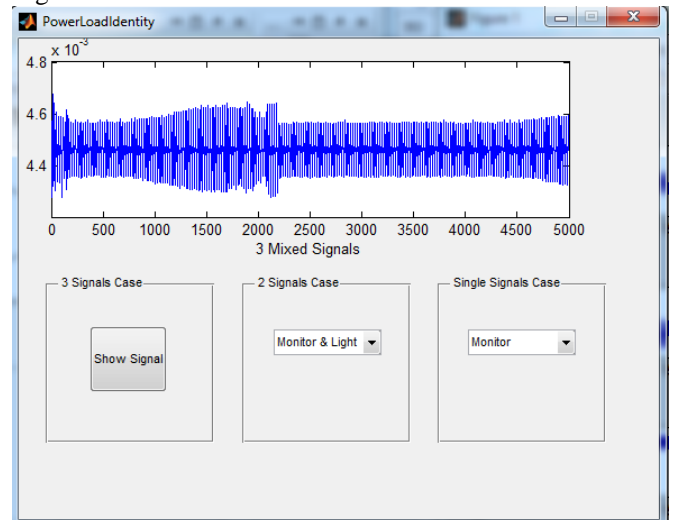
PowerLoadIdentity

$x\ 10^{-3}$

4.8

4.6

4.4

0 500 1000 1500 2000 2500 3000 3500 4000 4500 5000

3 Mixed Signals

3 Signals Case

Show Signal

2 Signals Case

Monitor & Light

Single Signals Case

Monitor